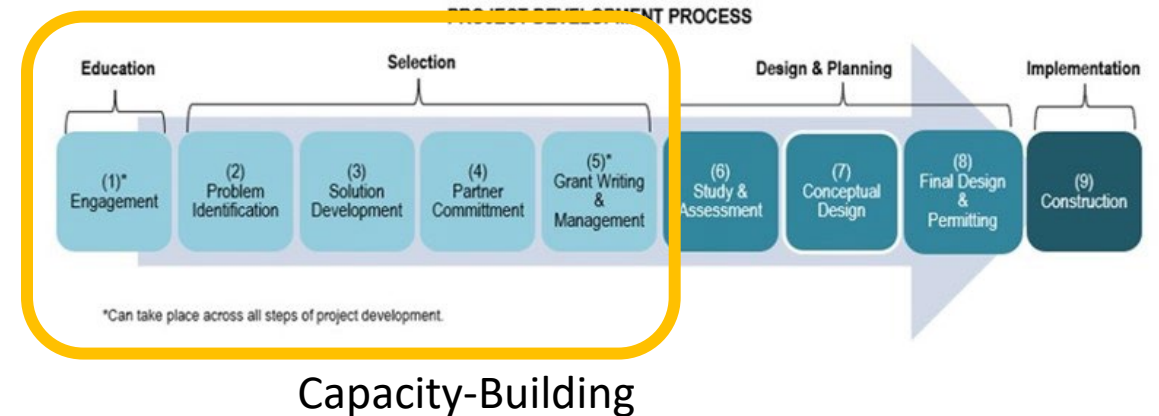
PROJECT DEVELOPMENT PROCESS

Education

Selection

Design & Planning

Implementation

(1)* Engagement

(2) Problem Identification

(3) Solution Development

(4) Partner Committment

(5)* Grant Writing & Management

(6) Study & Assessment

(7) Conceptual Design

(8) Final Design & Permitting

(9) Construction

*Can take place across all steps of project development.

Capacity-Building